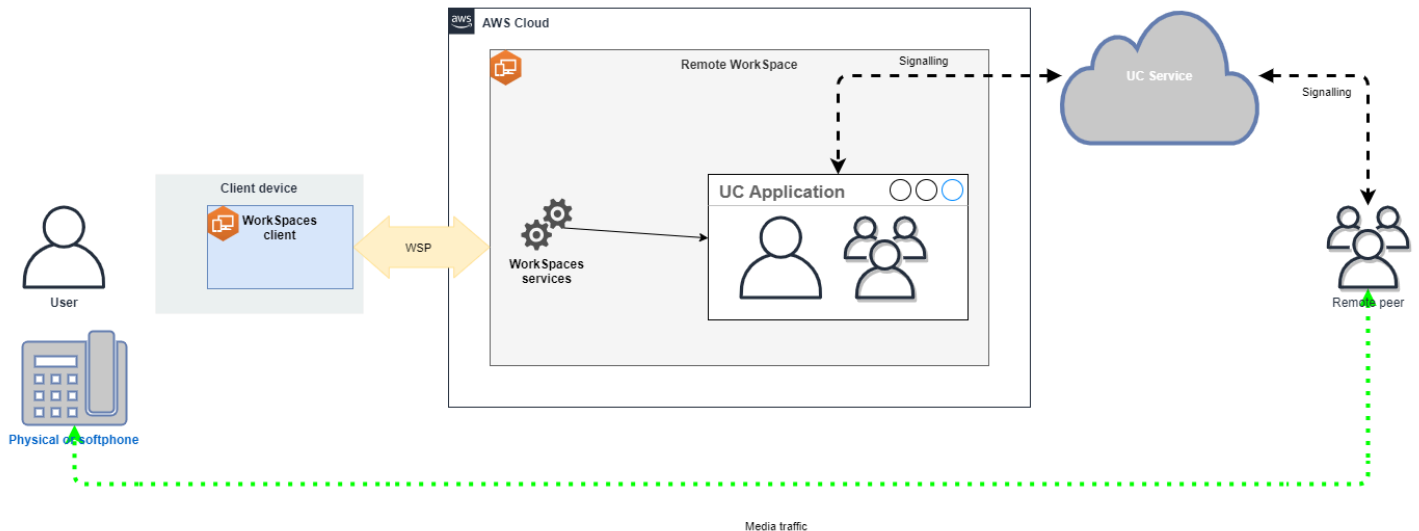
aws AWS Cloud

Remote WorkSpace

Signalling

UC Service

Signalling

Client device

WorkSpaces client

WSP

WorkSpaces services

UC Application

User

Remote peer

Physical or softphone

Media traffic